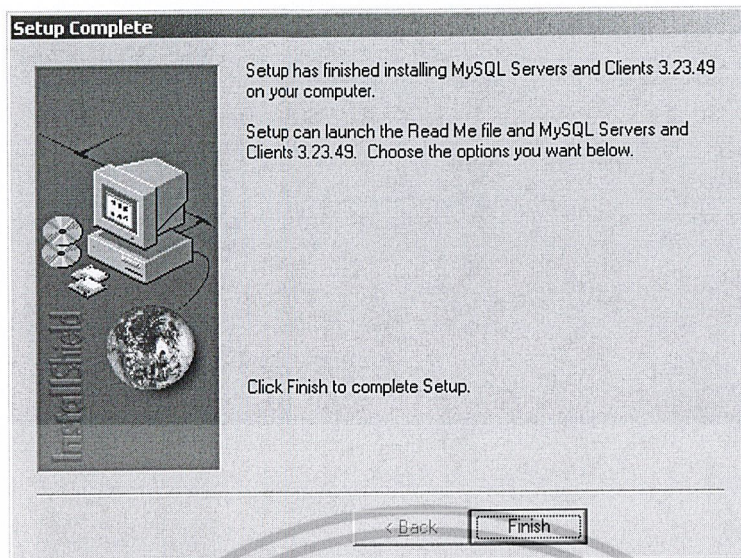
Setup Complete

InstallShield

Setup has finished installing MySQL Servers and Clients 3.23.49 on your computer.

Setup can launch the Read Me file and MySQL Servers and Clients 3.23.49. Choose the options you want below.

Click Finish to complete Setup.

< Back

Finish